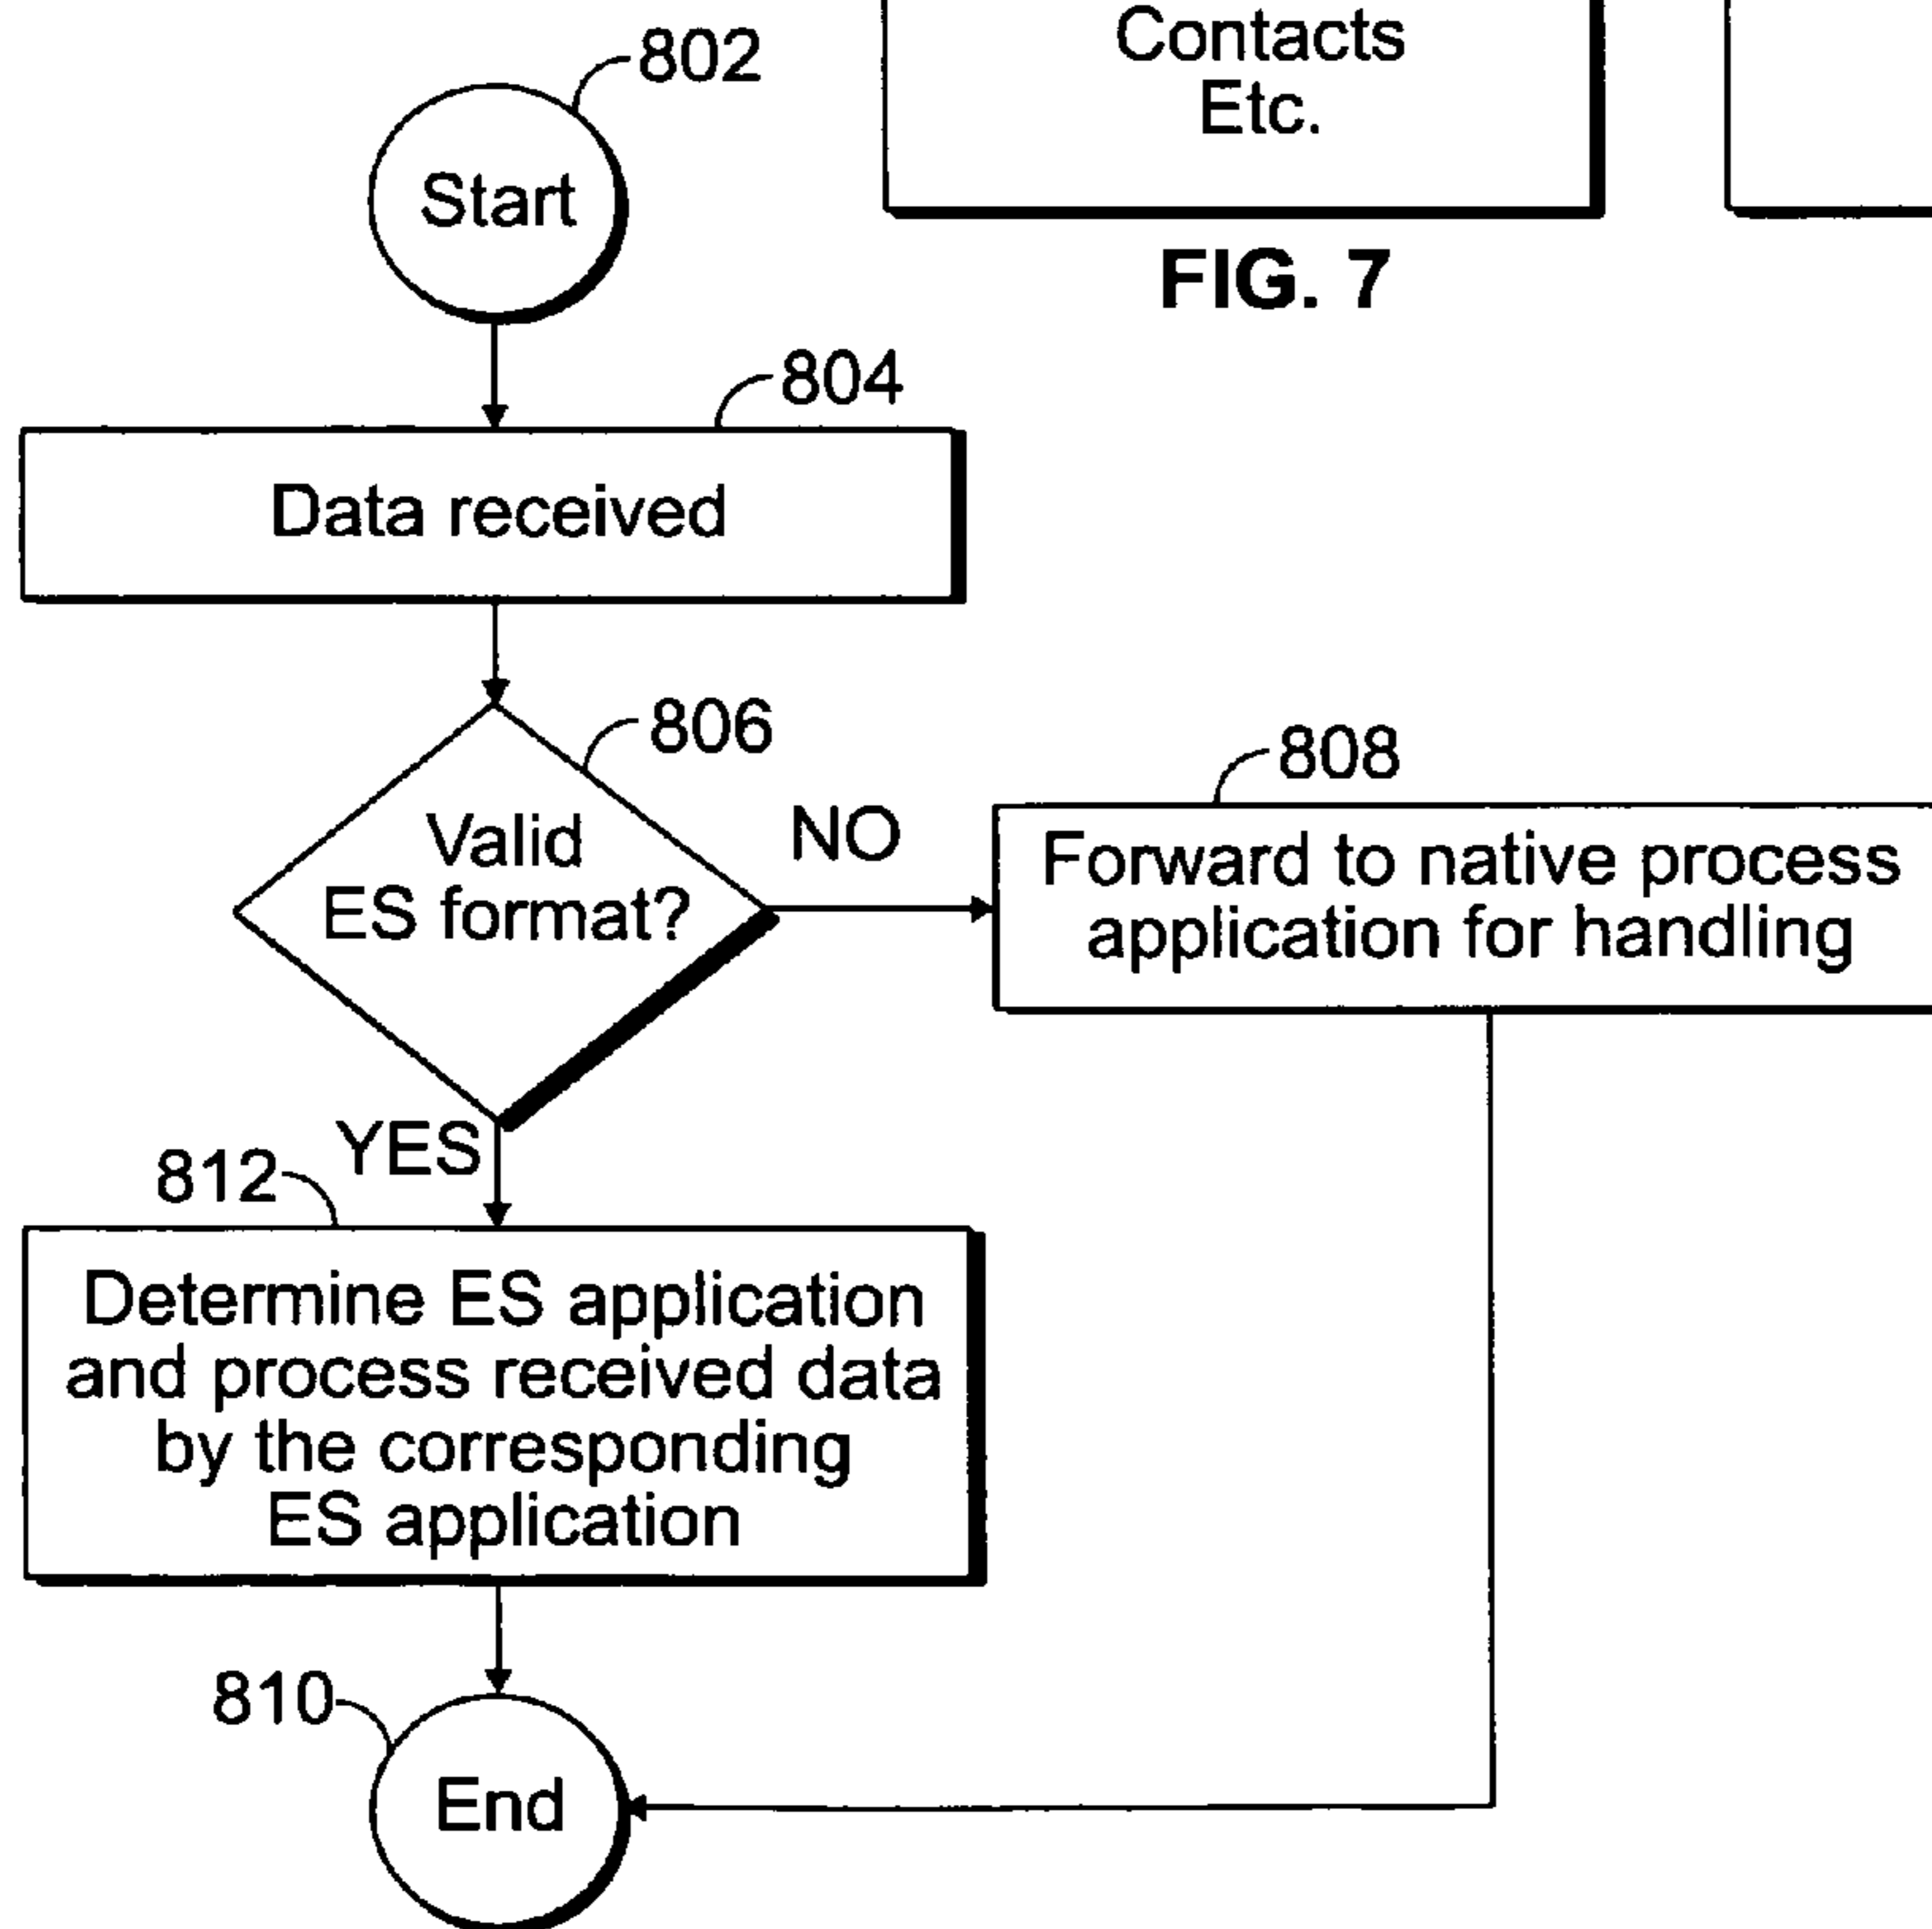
Contacts
Etc.

FIG. 7

802
Start

804
Data received

806
Valid
ES format?

NO

808
Forward to native process application for handling

YES

812
Determine ES application and process received data by the corresponding ES application

810
End